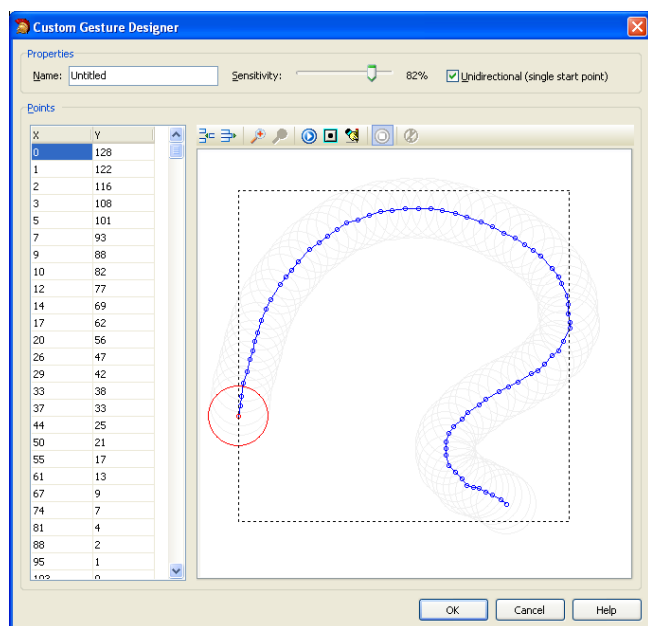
Custom Gesture Designer

Properties

Name: Untitled

Sensitivity: 82%

Unidirectional (single start point)

Points

| X | Y |
|---|---|
| 0 | 128 |
| 1 | 122 |
| 2 | 116 |
| 3 | 108 |
| 5 | 101 |
| 7 | 93 |
| 9 | 88 |
| 10 | 82 |
| 12 | 77 |
| 14 | 69 |
| 17 | 62 |
| 20 | 56 |
| 26 | 47 |
| 29 | 42 |
| 33 | 38 |
| 37 | 33 |
| 44 | 25 |
| 50 | 21 |
| 55 | 17 |
| 61 | 13 |
| 67 | 9 |
| 74 | 7 |
| 81 | 4 |
| 88 | 2 |
| 95 | 1 |
| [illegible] | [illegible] |

OK Cancel Help